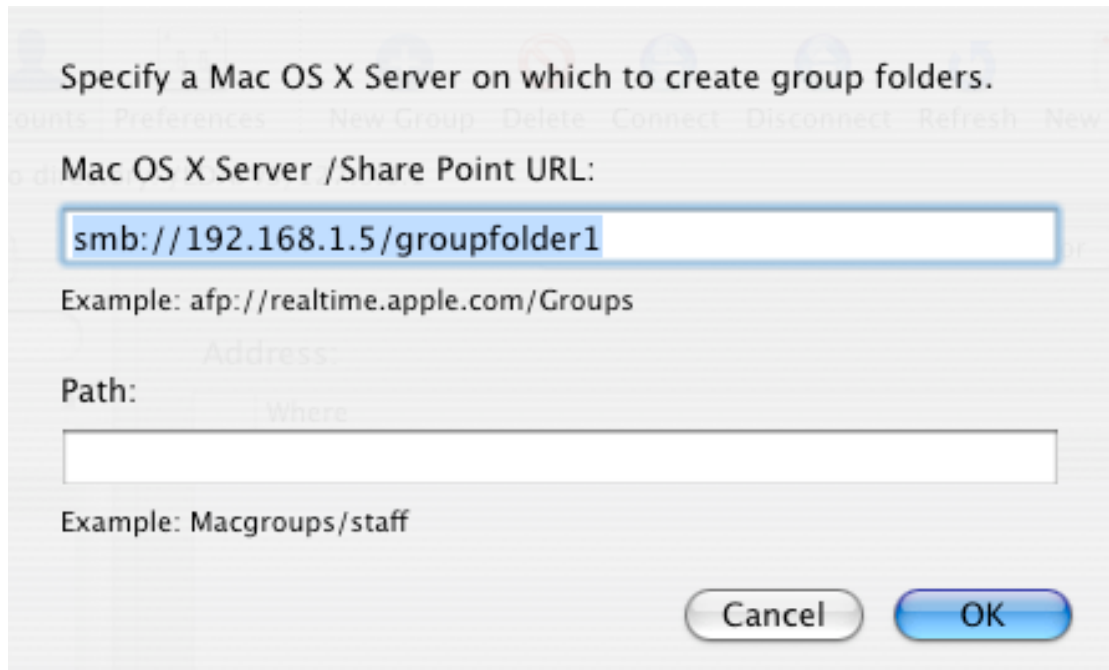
Specify a Mac OS X Server on which to create group folders.

Mac OS X Server /Share Point URL:

smb://192.168.1.5/groupfolder1

Example: afp://realtime.apple.com/Groups

Path:

Example: Macgroups/staff

Cancel

OK